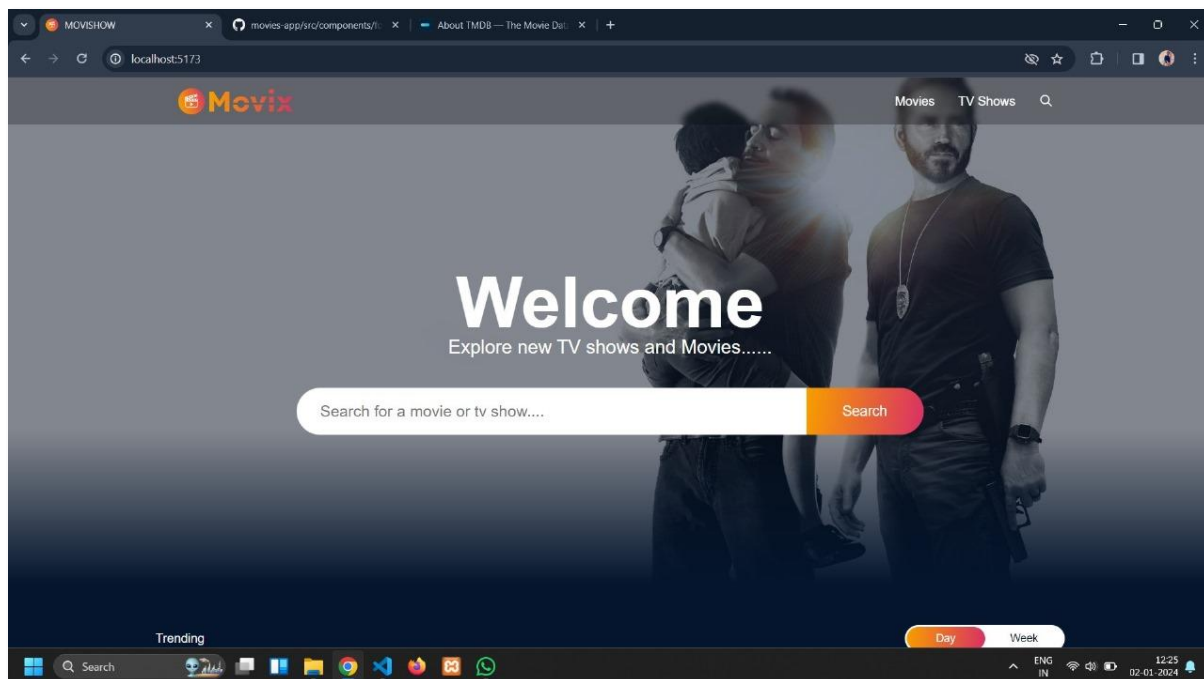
MOVISHOW
movies-app/src/components/f
About TMDB — The Movie Dat
localhost:5173

Movix
Movies TV Shows

Welcome
Explore new TV shows and Movies......

Search for a movie or tv show....
Search

Trending
Day Week

Search
ENG IN
12:25
02-01-2024